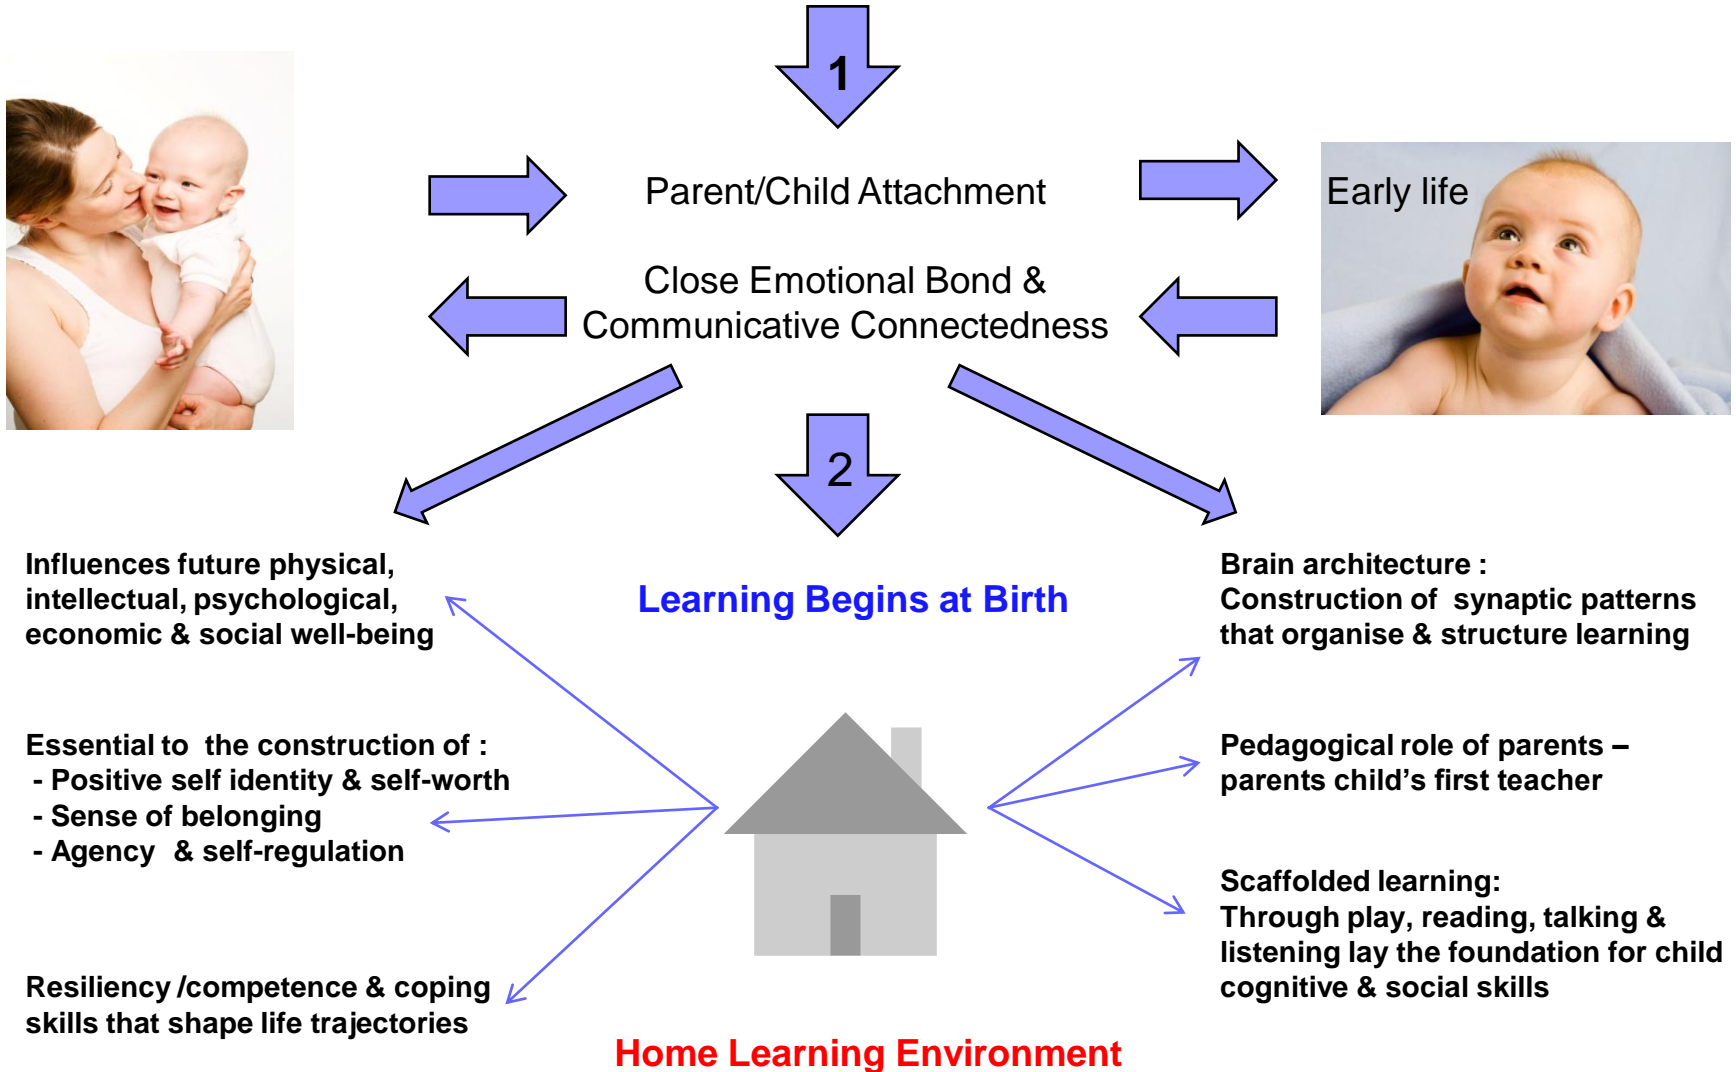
1

Parent/Child Attachment

Early life

Close Emotional Bond & Communicative Connectedness

2

Influences future physical, intellectual, psychological, economic & social well-being

Learning Begins at Birth

Brain architecture : Construction of synaptic patterns that organise & structure learning

Essential to the construction of :
- Positive self identity & self-worth
- Sense of belonging
- Agency & self-regulation

Pedagogical role of parents – parents child's first teacher

Scaffolded learning:
Through play, reading, talking & listening lay the foundation for child cognitive & social skills

Resiliency /competence & coping skills that shape life trajectories

Home Learning Environment